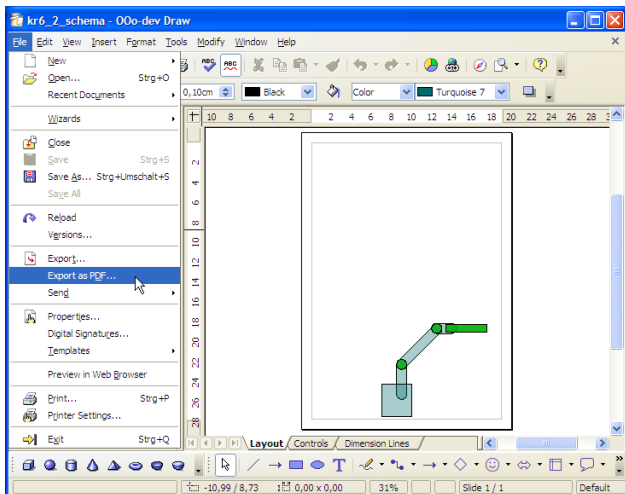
kr6_2_schema - OOo-dev Draw

File Edit View Insert Format Tools Modify Window Help

New
Open... Strg+O
Recent Documents
Wizards
Close
Save Strg+S
Save As... Strg+Umschalt+S
Save All
Reload
Versions...
Export...
Export as PDF...
Send
Properties...
Digital Signatures...
Templates
Preview in Web Browser
Print... Strg+P
Printer Settings...
Exit Strg+Q

0,10cm
Black
Color
Turquoise 7

10 8 6 4 2 2 4 6 8 10 12 14 16 18 20 22 24 26 28 3

2 4 6 8 10 12 14 16 18 20 22 24 26 28

Layout Controls Dimension Lines

-10,99 / 8,73 0,00 x 0,00 31% Slide 1 / 1 Default